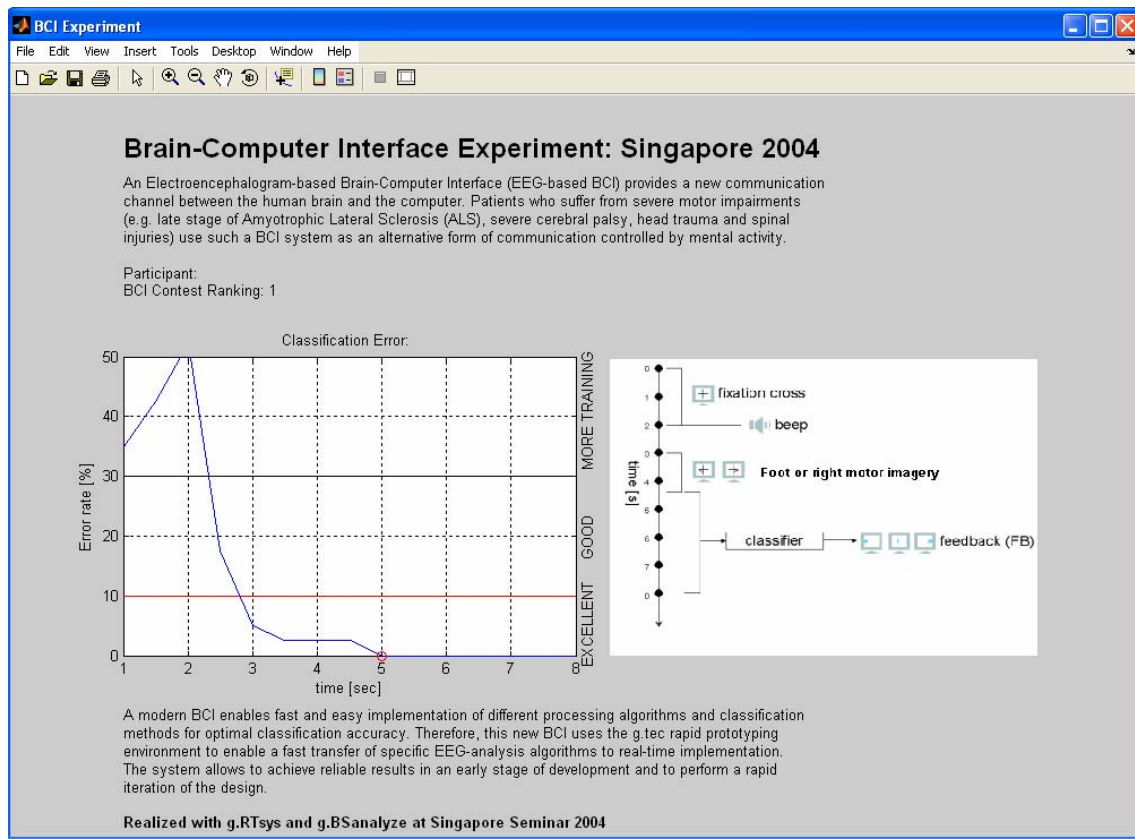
BCI Experiment

File Edit View Insert Tools Desktop Window Help

Brain-Computer Interface Experiment: Singapore 2004

An Electroencephalogram-based Brain-Computer Interface (EEG-based BCI) provides a new communication channel between the human brain and the computer. Patients who suffer from severe motor impairments (e.g. late stage of Amyotrophic Lateral Sclerosis (ALS), severe cerebral palsy, head trauma and spinal injuries) use such a BCI system as an alternative form of communication controlled by mental activity.

Participant:
BCI Contest Ranking: 1

Classification Error:

50
40
30
20
10
0
Error rate [%]
1 2 3 4 5 6 7 8
time [sec]
MORE TRAINING
GOOD
EXCELLENT

0
1
2
3
4
5
6
7
8
time [s]
fixation cross
beep
Foot or right motor imagery
classifier
feedback (FB)

A modern BCI enables fast and easy implementation of different processing algorithms and classification methods for optimal classification accuracy. Therefore, this new BCI uses the g.tec rapid prototyping environment to enable a fast transfer of specific EEG-analysis algorithms to real-time implementation. The system allows to achieve reliable results in an early stage of development and to perform a rapid iteration of the design.

Realized with g.RTsys and g.BSanalyze at Singapore Seminar 2004